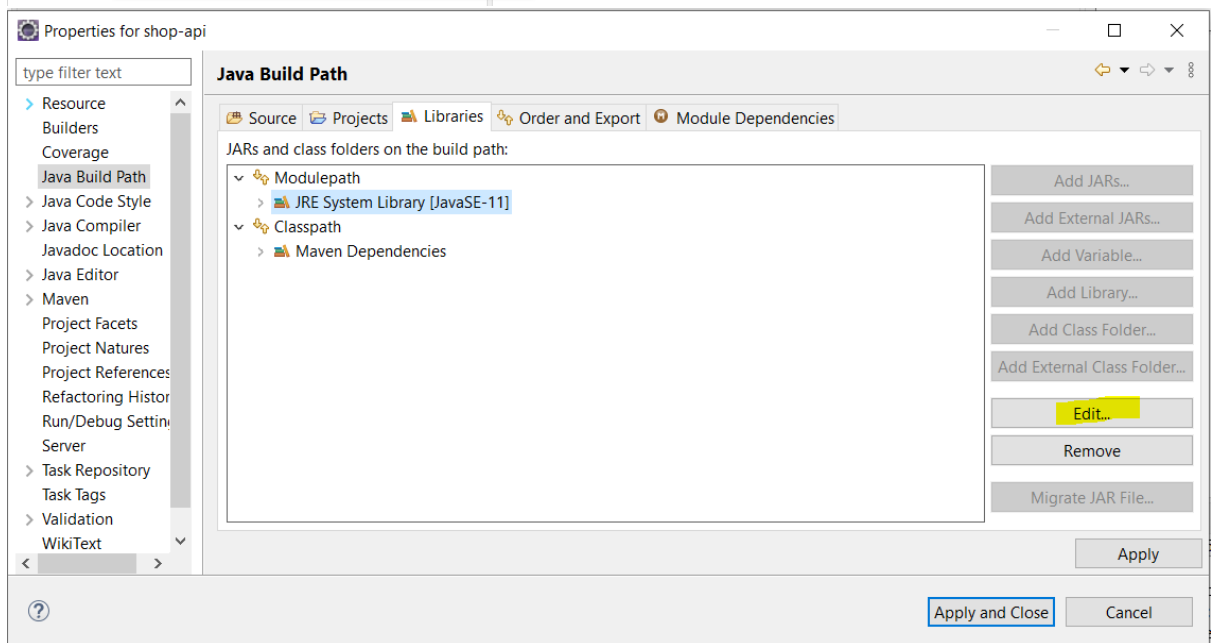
Properties for shop-api

type filter text

Resource
Builders
Coverage
Java Build Path
Java Code Style
Java Compiler
Javadoc Location
Java Editor
Maven
Project Facets
Project Natures
Project References
Refactoring Histor
Run/Debug Settin
Server
Task Repository
Task Tags
Validation
WikiText

Java Build Path

Source | Projects | Libraries | Order and Export | Module Dependencies

JARs and class folders on the build path:

Modulepath
JRE System Library [JavaSE-11]
Classpath
Maven Dependencies

Add JARs...
Add External JARs...
Add Variable...
Add Library...
Add Class Folder...
Add External Class Folder...
Edit...
Remove
Migrate JAR File...

Apply

Apply and Close
Cancel